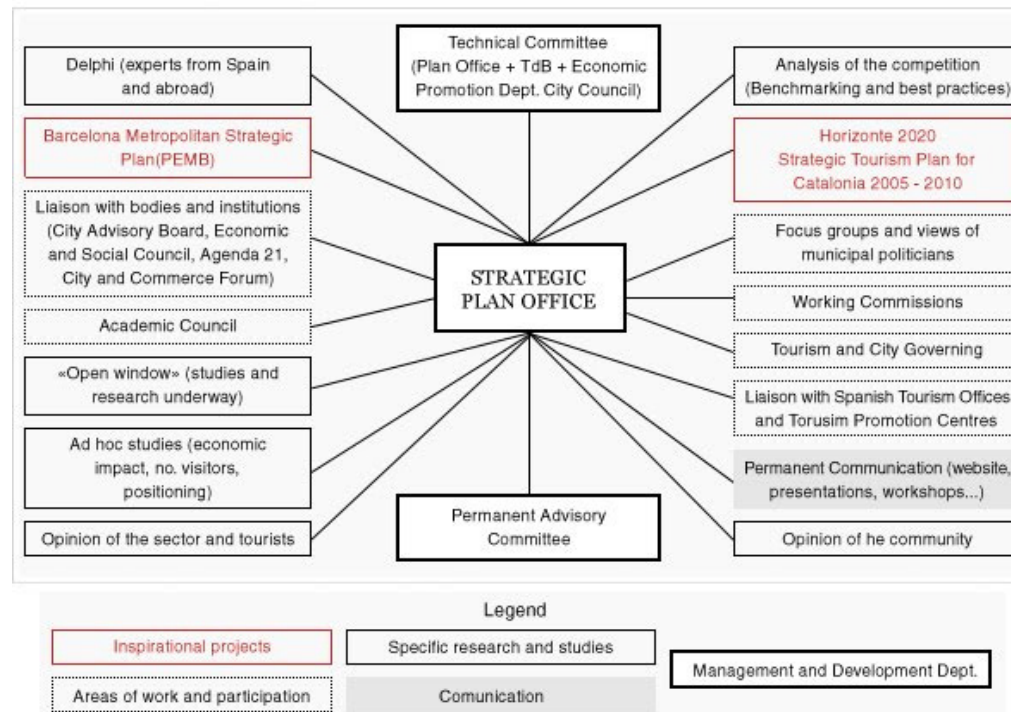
Technical Committee (Plan Office + TdB + Economic Promotion Dept. City Council)

Delphi (experts from Spain and abroad)

Analysis of the competition (Benchmarking and best practices)

Barcelona Metropolitan Strategic Plan(PEMB)

Horizonte 2020 Strategic Tourism Plan for Catalonia 2005 - 2010

Liaison with bodies and institutions (City Advisory Board, Economic and Social Council, Agenda 21, City and Commerce Forum)

Focus groups and views of municipal politicians

STRATEGIC PLAN OFFICE

Working Commissions

Academic Council

Tourism and City Governing

«Open window» (studies and research underway)

Liaison with Spanish Tourism Offices and Torusim Promotion Centres

Ad hoc studies (economic impact, no. visitors, positioning)

Permanent Communication (website, presentations, workshops...)

Opinion of the sector and tourists

Permanent Advisory Committee

Opinion of he community

Legend

Inspirational projects

Specific research and studies

Management and Development Dept.

Areas of work and participation

Comunication